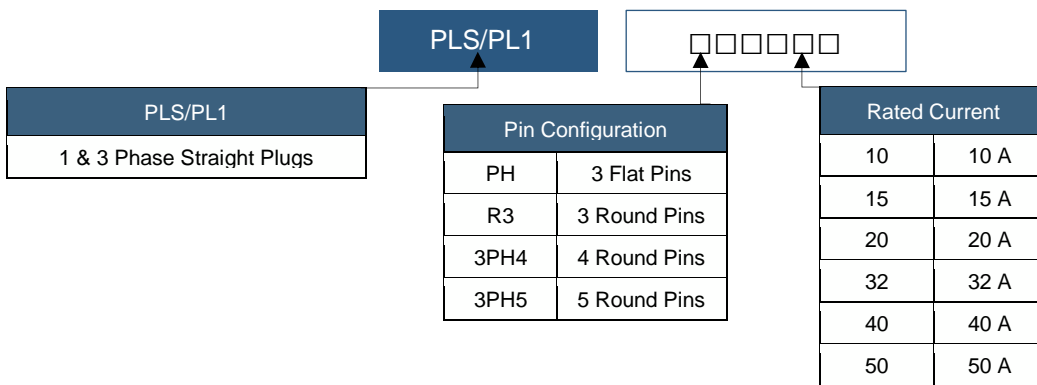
PLS/PL1

□□□□□□

| PLS/PL1 |
|---|
| 1 & 3 Phase Straight Plugs |

| Pin Configuration | |
|---|---|
| PH | 3 Flat Pins |
| R3 | 3 Round Pins |
| 3PH4 | 4 Round Pins |
| 3PH5 | 5 Round Pins |

| Rated Current | |
|---|---|
| 10 | 10 A |
| 15 | 15 A |
| 20 | 20 A |
| 32 | 32 A |
| 40 | 40 A |
| 50 | 50 A |